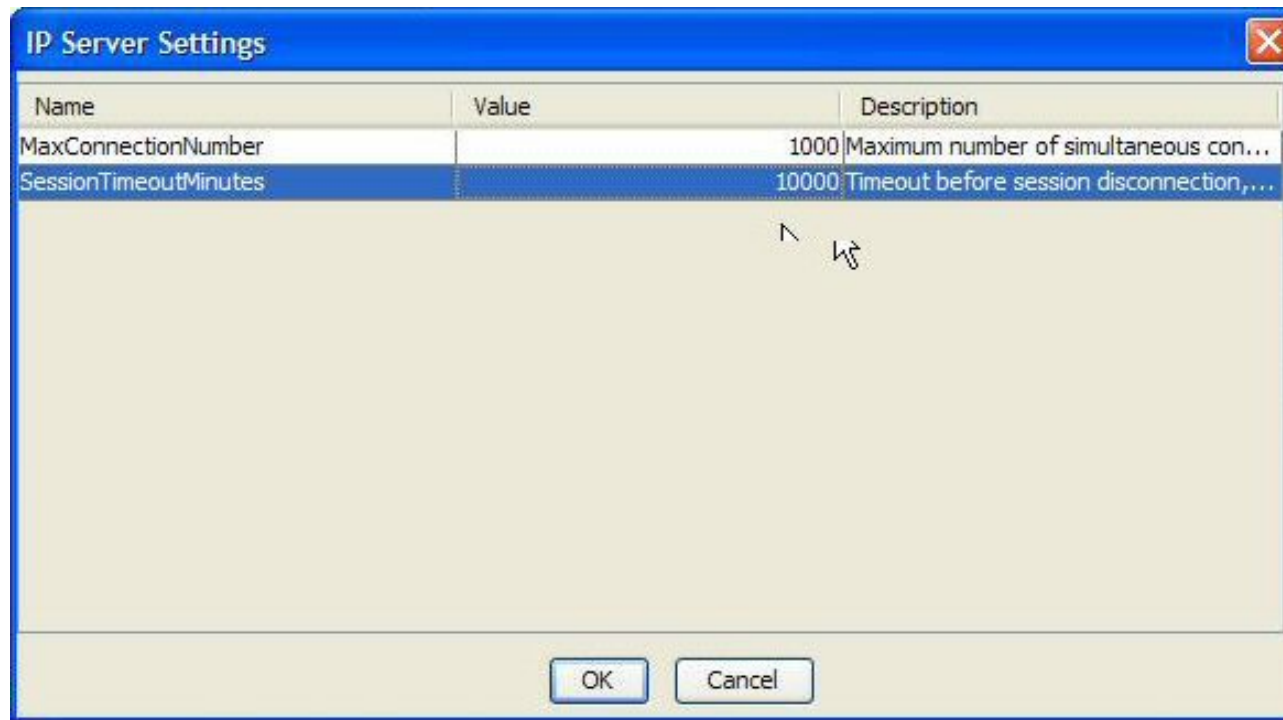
IP Server Settings

| Name | Value | Description |
|---|---|---|
| MaxConnectionNumber | 1000 | Maximum number of simultaneous con... |
| SessionTimeoutMinutes | 10000 | Timeout before session disconnection,... |

OK Cancel